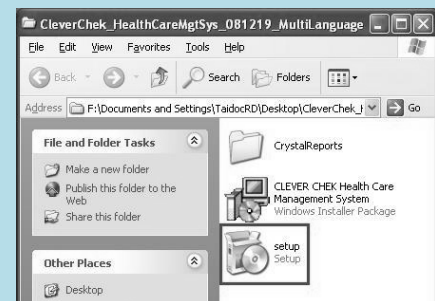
CleverChek_HealthCareMgtSys_081219_MultiLanguage

File Edit View Favorites Tools Help

Back Search Folders

Address F:\Documents and Settings\TaidocRD\Desktop\CleverChek_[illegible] Go

File and Folder Tasks

Make a new folder

Publish this folder to the Web

Share this folder

Other Places

Desktop

CrystalReports

CLEVER CHEK Health Care Management System
Windows Installer Package

setup
Setup